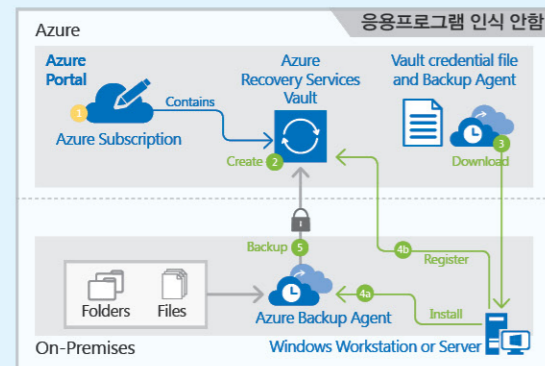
Azure

응용프로그램 인식 안함

Azure Portal

1

Azure Subscription

Contains

Azure Recovery Services Vault

Create 2

Vault credential file and Backup Agent

Download 3

Backup 5

4b

Register

Folders

Files

Azure Backup Agent

4a

Install

On-Premises

Windows Workstation or Server